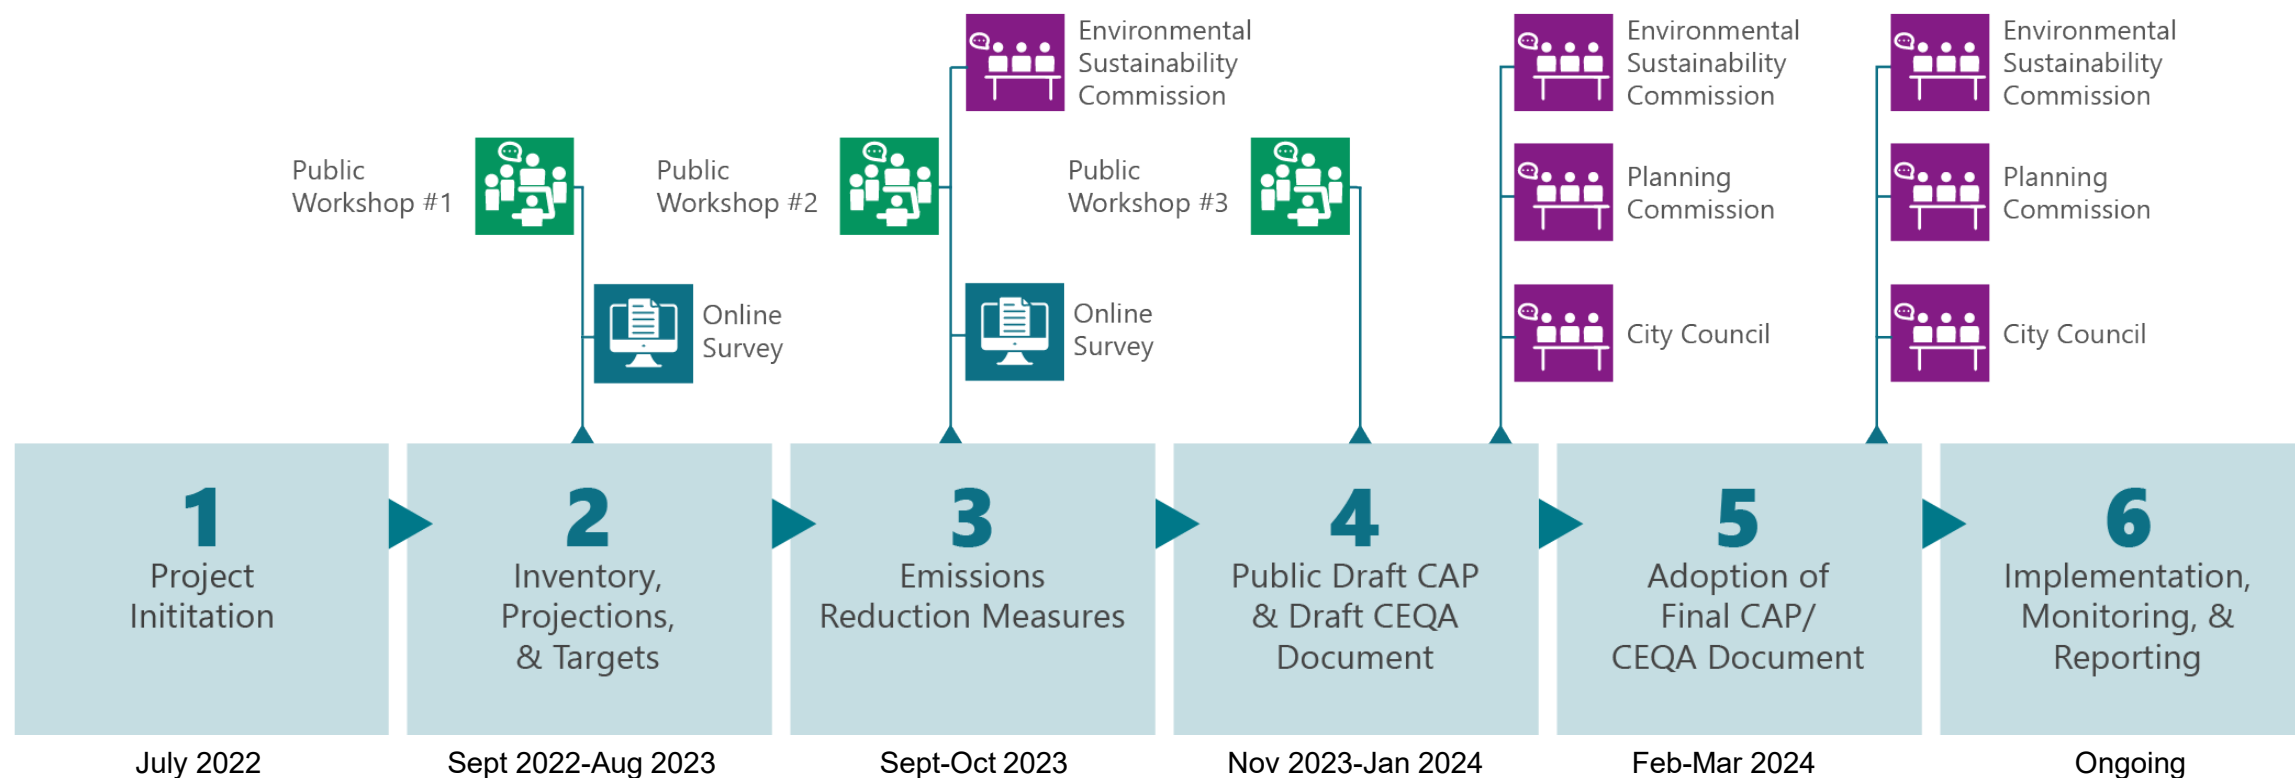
Environmental Sustainability Commission

Environmental Sustainability Commission

Environmental Sustainability Commission

Public Workshop #1

Public Workshop #2

Public Workshop #3

Planning Commission

Planning Commission

Online Survey

Online Survey

City Council

City Council

1
Project Inititation

2
Inventory, Projections, & Targets

3
Emissions Reduction Measures

4
Public Draft CAP & Draft CEQA Document

5
Adoption of Final CAP/ CEQA Document

6
Implementation, Monitoring, & Reporting

July 2022

Sept 2022-Aug 2023

Sept-Oct 2023

Nov 2023-Jan 2024

Feb-Mar 2024

Ongoing